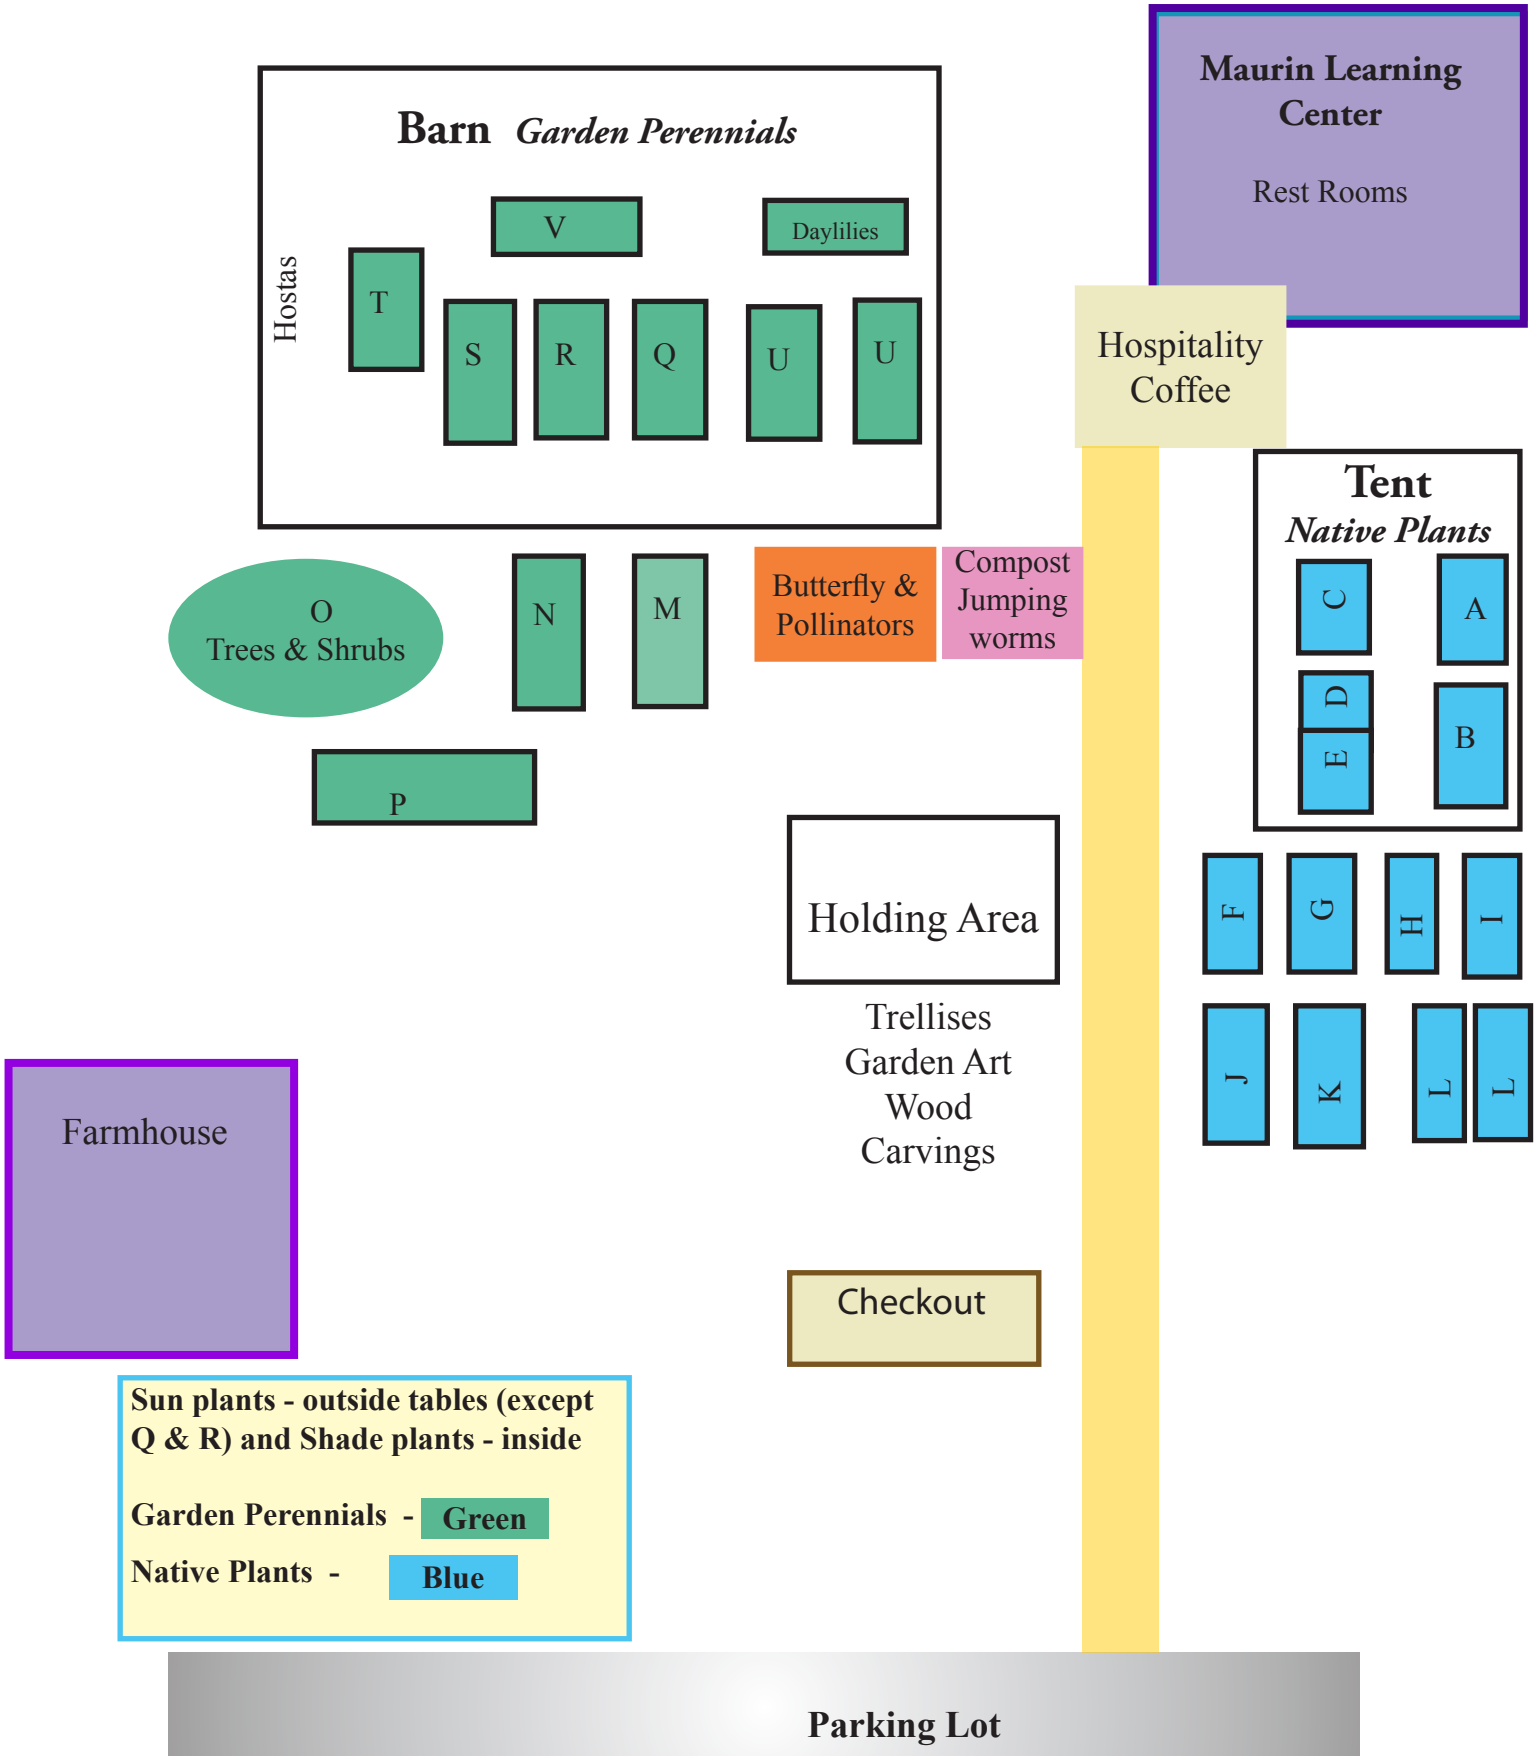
Maurin Learning Center

Rest Rooms

Barn Garden Perennials

Hostas

V

Daylilies

T

S

R

Q

U

U

Hospitality Coffee

Tent
Native Plants

C

A

D

E

B

O
Trees & Shrubs

N

M

Butterfly & Pollinators

Compost Jumping worms

P

Holding Area

Trellises
Garden Art
Wood
Carvings

F

G

H

I

J

K

L

L

Farmhouse

Checkout

Sun plants - outside tables (except Q & R) and Shade plants - inside

Garden Perennials - Green

Native Plants - Blue

Parking Lot